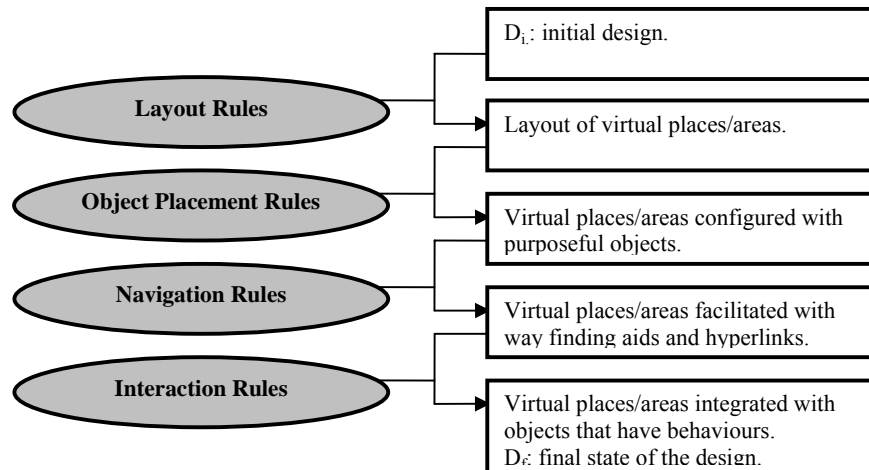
$D_{i.}$: initial design.

Layout Rules

Layout of virtual places/areas.

Object Placement Rules

Virtual places/areas configured with purposeful objects.

Navigation Rules

Virtual places/areas facilitated with way finding aids and hyperlinks.

Interaction Rules

Virtual places/areas integrated with objects that have behaviours.
$D_f$: final state of the design.